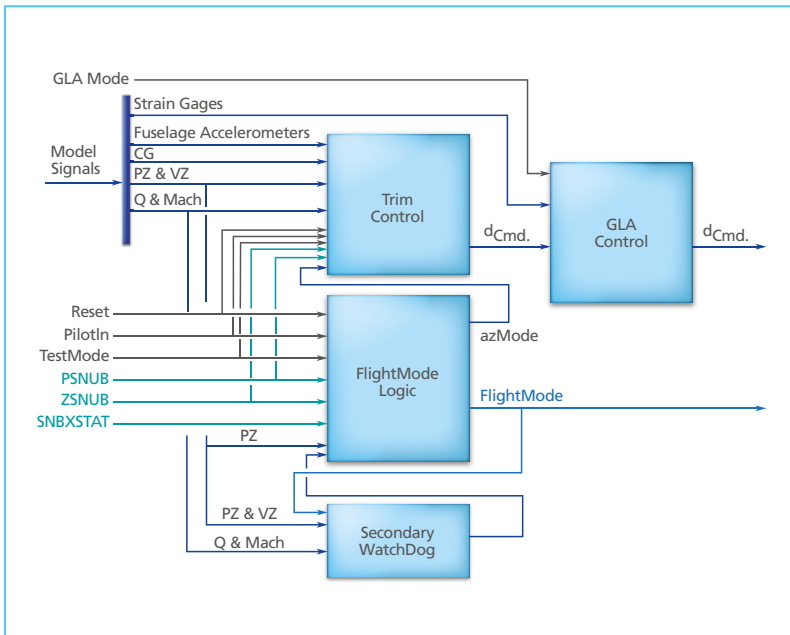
GLA Mode

Model Signals

Strain Gages

Fuselage Accelerometers

CG

PZ & VZ

Q & Mach

Trim Control

$d_{Cmd.}$

GLA Control

$d_{Cmd.}$

Reset

PilotIn

TestMode

PSNUB

ZSNUB

SNBXSTAT

FlightMode Logic

azMode

FlightMode

PZ

PZ & VZ

Q & Mach

Secondary WatchDog